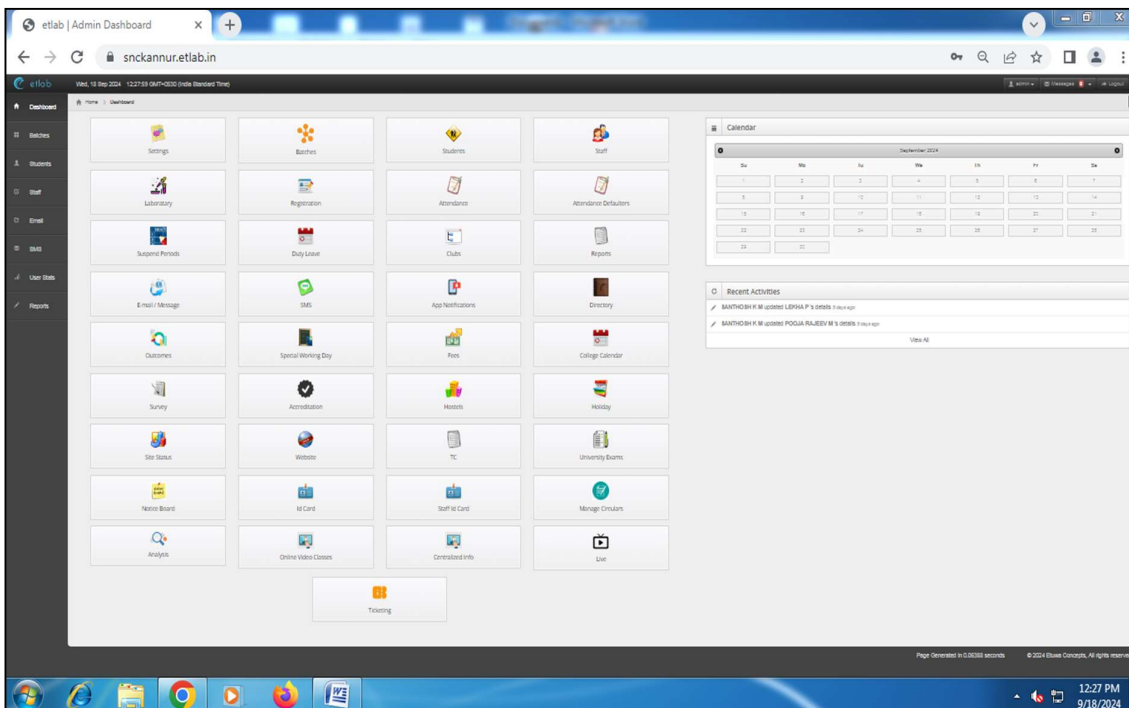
etlab | Admin Dashboard

snckannur.etlab.in

etlab

Wed, 18 Sep 2024 12:27:59 GMT+0530 (India Standard Time)

admin Messages Logout

Dashboard
Batches
Students
Staff
Email
SMS
User Stats
Reports

Home > Dashboard

Settings
Batches
Students
Staff
Laboratory
Registration
Attendance
Attendance Defaulters
Suspend Periods
Duty Leave
Clubs
Reports
E-mail / Message
SMS
App Notifications
Directory
Outcomes
Special Working Day
Fees
College Calendar
Survey
Accreditation
Hostels
Holiday
Site Status
Website
TC
University Exams
Notice Board
Id Card
Staff Id Card
Manage Circulars
Analysis
Online Video Classes
Centralized Info
Live
Ticketing

Calendar

September 2024

| Su | Mo | Tu | We | Th | Fr | Sa |
|---|---|---|---|---|---|---|
| 1 | 2 | 3 | 4 | 5 | 6 | 7 |
| 8 | 9 | 10 | 11 | 12 | 13 | 14 |
| 15 | 16 | 17 | 18 | 19 | 20 | 21 |
| 22 | 23 | 24 | 25 | 26 | 27 | 28 |
| 29 | 30 | | | | | |

Recent Activities

SANTHOSH K M updated LEKHA P 's details 8 days ago
SANTHOSH K M updated POOJA RAJEEV M 's details 8 days ago
View All

Page Generated in 0.06388 seconds

© 2024 Etuise Concepts, All rights reserve

12:27 PM
9/18/2024